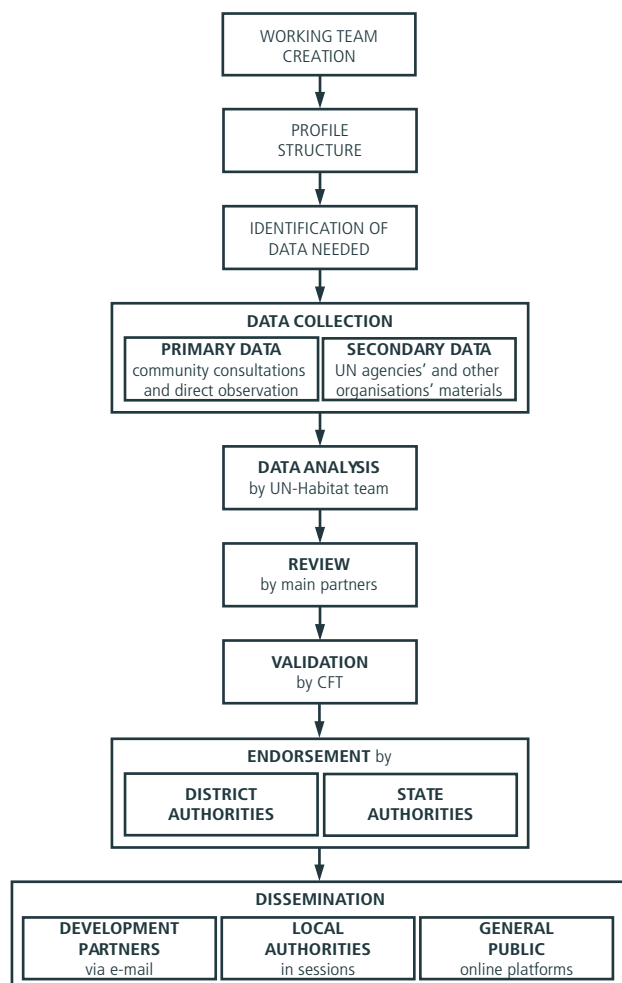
WORKING TEAM CREATION

PROFILE STRUCTURE

IDENTIFICATION OF DATA NEEDED

DATA COLLECTION

PRIMARY DATA community consultations and direct observation

SECONDARY DATA UN agencies' and other organisations' materials

DATA ANALYSIS by UN-Habitat team

REVIEW by main partners

VALIDATION by CFT

ENDORSEMENT by

DISTRICT AUTHORITIES

STATE AUTHORITIES

DISSEMINATION

DEVELOPMENT PARTNERS via e-mail

LOCAL AUTHORITIES in sessions

GENERAL PUBLIC online platforms